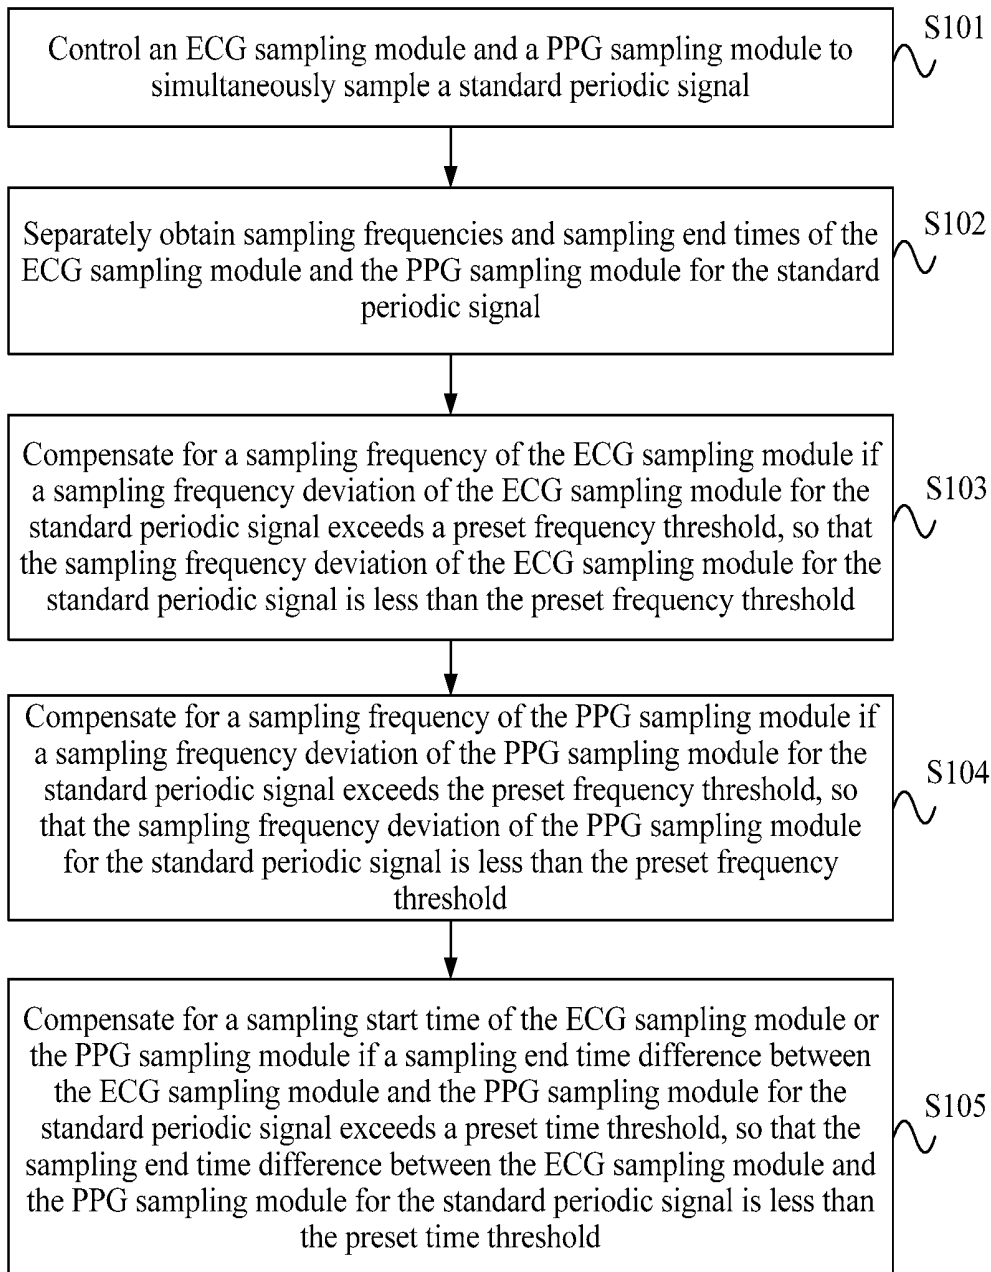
Control an ECG sampling module and a PPG sampling module to simultaneously sample a standard periodic signal

S101

Separately obtain sampling frequencies and sampling end times of the ECG sampling module and the PPG sampling module for the standard periodic signal

S102

Compensate for a sampling frequency of the ECG sampling module if a sampling frequency deviation of the ECG sampling module for the standard periodic signal exceeds a preset frequency threshold, so that the sampling frequency deviation of the ECG sampling module for the standard periodic signal is less than the preset frequency threshold

S103

Compensate for a sampling frequency of the PPG sampling module if a sampling frequency deviation of the PPG sampling module for the standard periodic signal exceeds the preset frequency threshold, so that the sampling frequency deviation of the PPG sampling module for the standard periodic signal is less than the preset frequency threshold

S104

Compensate for a sampling start time of the ECG sampling module or the PPG sampling module if a sampling end time difference between the ECG sampling module and the PPG sampling module for the standard periodic signal exceeds a preset time threshold, so that the sampling end time difference between the ECG sampling module and the PPG sampling module for the standard periodic signal is less than the preset time threshold

S105